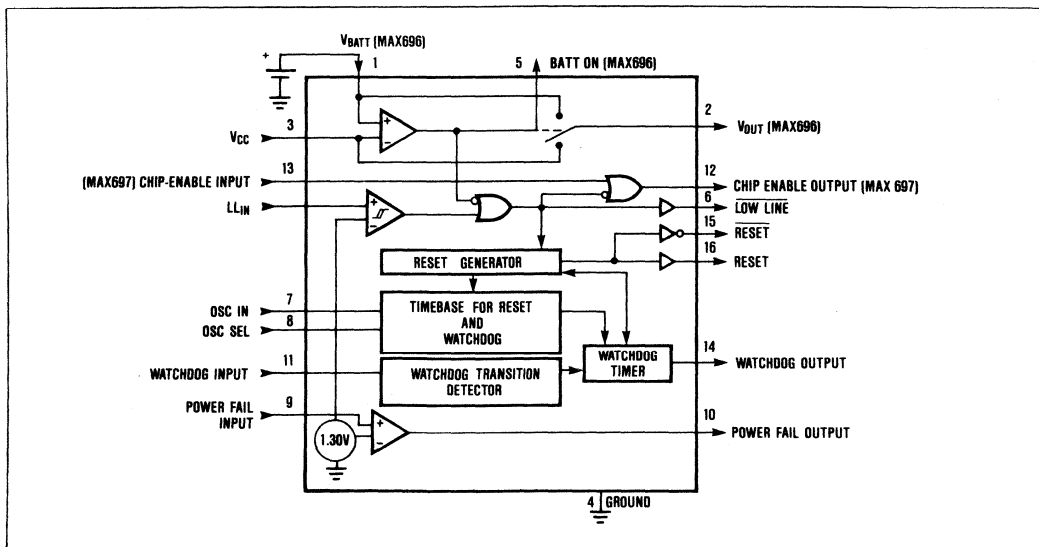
$V_{BATT}$ (MAX696)
1
5 BATT ON (MAX696)
2
$V_{OUT}$ (MAX696)
$V_{CC}$
3
(MAX697) CHIP-ENABLE INPUT
13
12
CHIP ENABLE OUTPUT (MAX 697)
6
$\overline{LOW\ LINE}$
$LL_{IN}$
15
$\overline{RESET}$
16
RESET
RESET GENERATOR
OSC IN
7
OSC SEL
8
TIMEBASE FOR RESET AND WATCHDOG
WATCHDOG TIMER
14
WATCHDOG OUTPUT
WATCHDOG INPUT
11
WATCHDOG TRANSITION DETECTOR
POWER FAIL INPUT
9
1.30V
10
POWER FAIL OUTPUT
4 GROUND